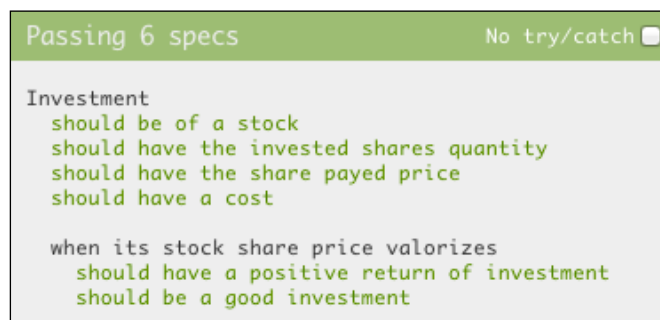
Passing 6 specs

No try/catch

Investment
should be of a stock
should have the invested shares quantity
should have the share payed price
should have a cost

when its stock share price valorizes
should have a positive return of investment
should be a good investment